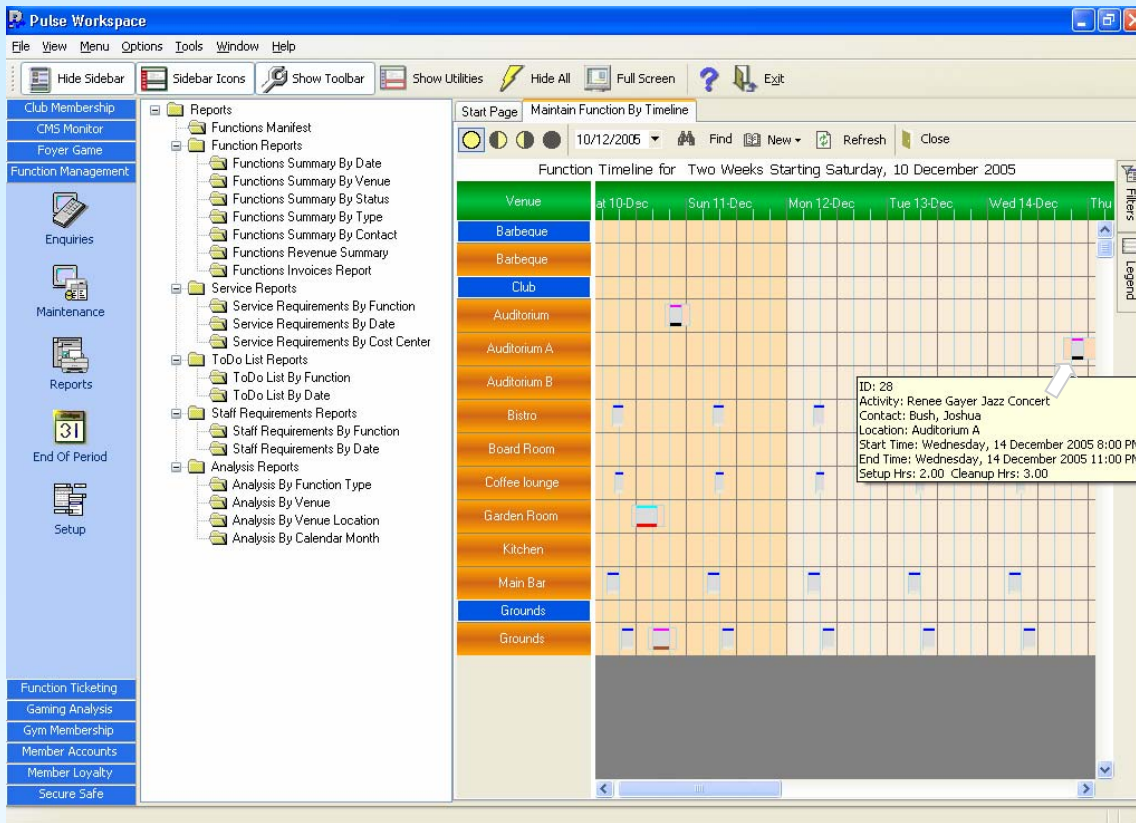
Pulse Workspace

File View Menu Options Tools Window Help

Hide Sidebar | Sidebar Icons | Show Toolbar | Show Utilities | Hide All | Full Screen | Exit

Club Membership
CMS Monitor
Foyer Game
Function Management

Enquiries
Maintenance
Reports
End Of Period
Setup

Function Ticketing
Gaming Analysis
Gym Membership
Member Accounts
Member Loyalty
Secure Safe

Reports
Functions Manifest
Function Reports
Functions Summary By Date
Functions Summary By Venue
Functions Summary By Status
Functions Summary By Type
Functions Summary By Contact
Functions Revenue Summary
Functions Invoices Report
Service Reports
Service Requirements By Function
Service Requirements By Date
Service Requirements By Cost Center
ToDo List Reports
ToDo List By Function
ToDo List By Date
Staff Requirements Reports
Staff Requirements By Function
Staff Requirements By Date
Analysis Reports
Analysis By Function Type
Analysis By Venue
Analysis By Venue Location
Analysis By Calendar Month

Start Page | Maintain Function By Timeline

10/12/2005 | Find | New | Refresh | Close

Function Timeline for Two Weeks Starting Saturday, 10 December 2005

Venue | at 10-Dec | Sun 11-Dec | Mon 12-Dec | Tue 13-Dec | Wed 14-Dec | Thu

Barbeque
Barbeque
Club
Auditorium
Auditorium A
Auditorium B
Bistro
Board Room
Coffee lounge
Garden Room
Kitchen
Main Bar
Grounds
Grounds

ID: 28
Activity: Renee Gayer Jazz Concert
Contact: Bush, Joshua
Location: Auditorium A
Start Time: Wednesday, 14 December 2005 8:00 PM
End Time: Wednesday, 14 December 2005 11:00 PM
Setup Hrs: 2.00 Cleanup Hrs: 3.00

Filters
Legend